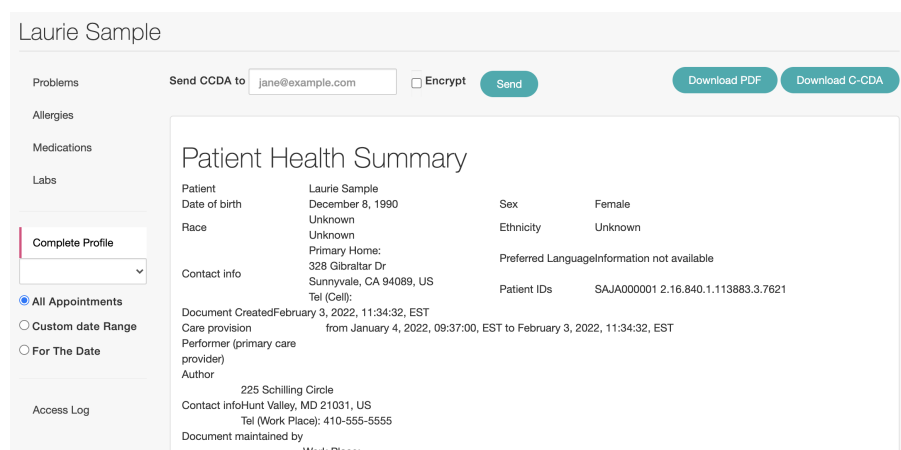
Laurie Sample

Problems

Allergies

Medications

Labs

Complete Profile

All Appointments

Custom date Range

For The Date

Access Log

Send CCDA to jane@example.com Encrypt Send

Download PDF Download C-CDA

Patient Health Summary

| | | | |
|---|---|---|---|
| Patient | Laurie Sample | | |
| Date of birth | December 8, 1990 | Sex | Female |
| Race | Unknown Unknown | Ethnicity | Unknown |
| Contact info | Primary Home: 328 Gibraltar Dr Sunnyvale, CA 94089, US Tel (Cell): | Preferred Language | Information not available |
| | | Patient IDs | SAJA000001 2.16.840.1.113883.3.7621 |

Document CreatedFebruary 3, 2022, 11:34:32, EST

Care provision from January 4, 2022, 09:37:00, EST to February 3, 2022, 11:34:32, EST

Performer (primary care provider)

Author

225 Schilling Circle

Contact infoHunt Valley, MD 21031, US

Tel (Work Place): 410-555-5555

Document maintained by

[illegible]